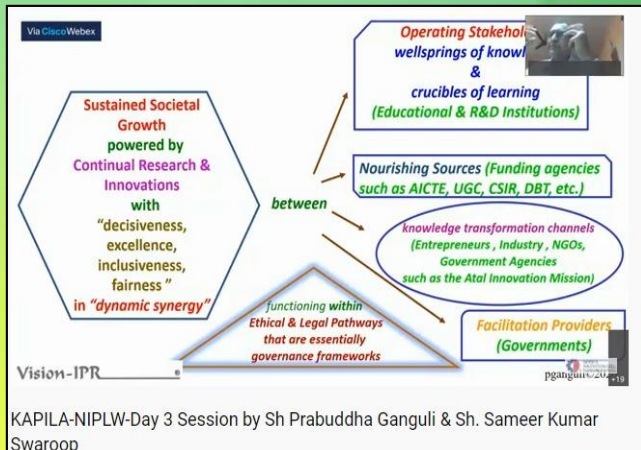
Via Cisco Webex

Sustained Societal Growth powered by Continual Research & Innovations with "decisiveness, excellence, inclusiveness, fairness" in "dynamic synergy"

between

Operating Stakehol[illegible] wellsprings of knowl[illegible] & crucibles of learning (Educational & R&D Institutions)

Nourishing Sources (Funding agencies such as AICTE, UGC, CSIR, DBT, etc.)

knowledge transformation channels (Entrepreneurs , Industry , NGOs, Government Agencies such as the Atal Innovation Mission)

Facilitation Providers (Governments)

functioning within Ethical & Legal Pathways that are essentially governance frameworks

Vision-IPR

pganguli©20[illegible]

19

KAPILA-NIPLW-Day 3 Session by Sh Prabuddha Ganguli & Sh. Sameer Kumar Swaroop